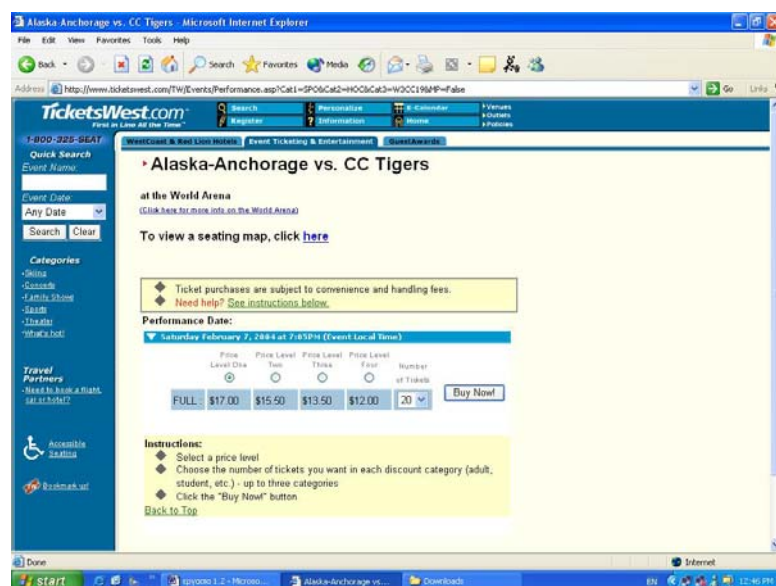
Alaska-Anchorage vs. CC Tigers - Microsoft Internet Explorer

File Edit View Favorites Tools Help

Back Search Favorites Media

Address http://www.ticketswest.com/TW/Events/Performance.asp?Cat1=SPO&Cat2=HOC&Cat3=W3CC19&MP=False

Go Links

TicketsWest.com
First in Line All the Time

Search
Register
Personalize
Information
E-Calendar
Home
Venues
Outlets
Policies

1-800-325-SEAT

Quick Search
Event Name:

Event Date:
Any Date
Search Clear

Categories
Skiing
Concerts
Family Shows
Sports
Theater
What's hot!

Travel Partners
Need to book a flight, car or hotel?

Accessible Seating

Bookmark us!

WestCoast & Red Lion Hotels | Event Ticketing & Entertainment | GuestAwards

Alaska-Anchorage vs. CC Tigers

at the World Arena
(Click here for more info on the World Arena)

To view a seating map, click here

Ticket purchases are subject to convenience and handling fees.
Need help? See instructions below.

Performance Date:

Saturday February 7, 2004 at 7:05PM (Event Local Time)

| | Price Level One | Price Level Two | Price Level Three | Price Level Four | Number of Tickets | |
|---|---|---|---|---|---|---|
| FULL | $17.00 | $15.50 | $13.50 | $12.00 | 20 | Buy Now! |

Instructions:
Select a price level
Choose the number of tickets you want in each discount category (adult, student, etc.) - up to three categories
Click the "Buy Now!" button
Back to Top

Done
Internet

start
epyomo 1.2 - Microso...
Alaska-Anchorage vs...
Downloads
EN 12:46 PM